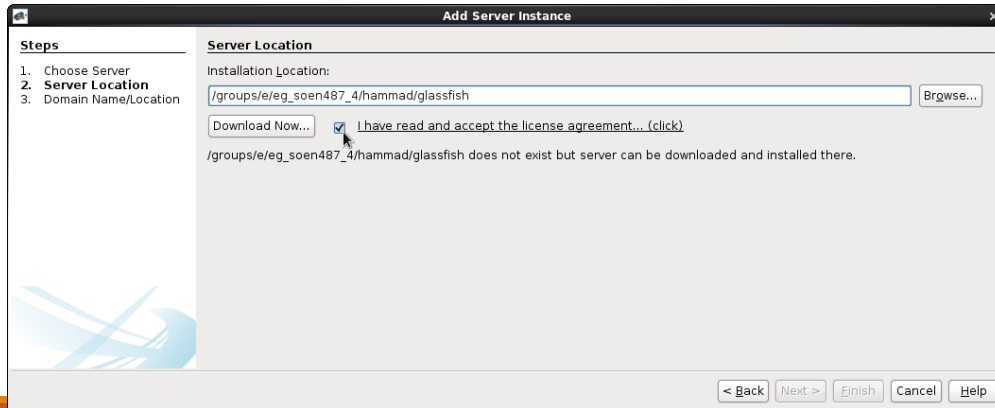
Add Server Instance

Steps

1. Choose Server
2. Server Location
3. Domain Name/Location

Server Location

Installation Location:

/groups/e/eg_soen487_4/hammad/glassfish

Browse...

Download Now...

I have read and accept the license agreement... (click)

/groups/e/eg_soen487_4/hammad/glassfish does not exist but server can be downloaded and installed there.

< Back | Next > | Finish | Cancel | Help